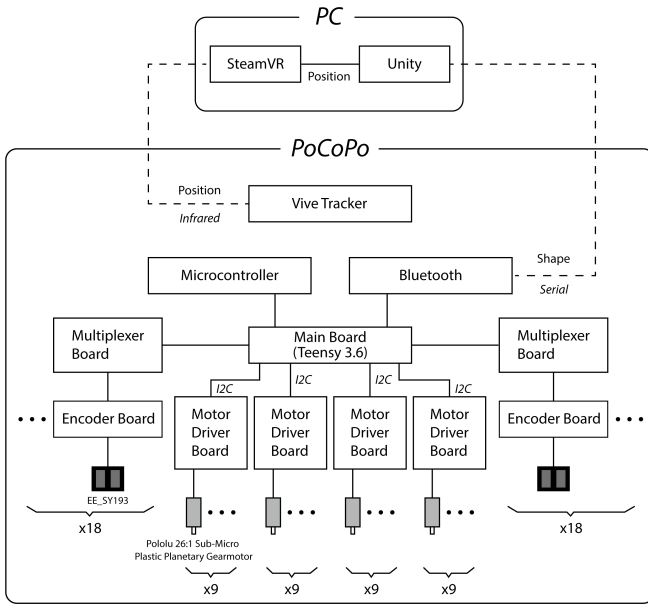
PC

SteamVR

Position

Unity

PoCoPo

Position

Infrared

Vive Tracker

Microcontroller

Bluetooth

Shape

Serial

Multiplexer Board

Main Board (Teensy 3.6)

Multiplexer Board

I2C

I2C

I2C

I2C

• • •

Encoder Board

Motor Driver Board

Motor Driver Board

Motor Driver Board

Motor Driver Board

Encoder Board

• • •

EE_SY193

• • •

• • •

• • •

• • •

x18

Pololu 26:1 Sub-Micro Plastic Planetary Gearmotor

x18

x9

x9

x9

x9